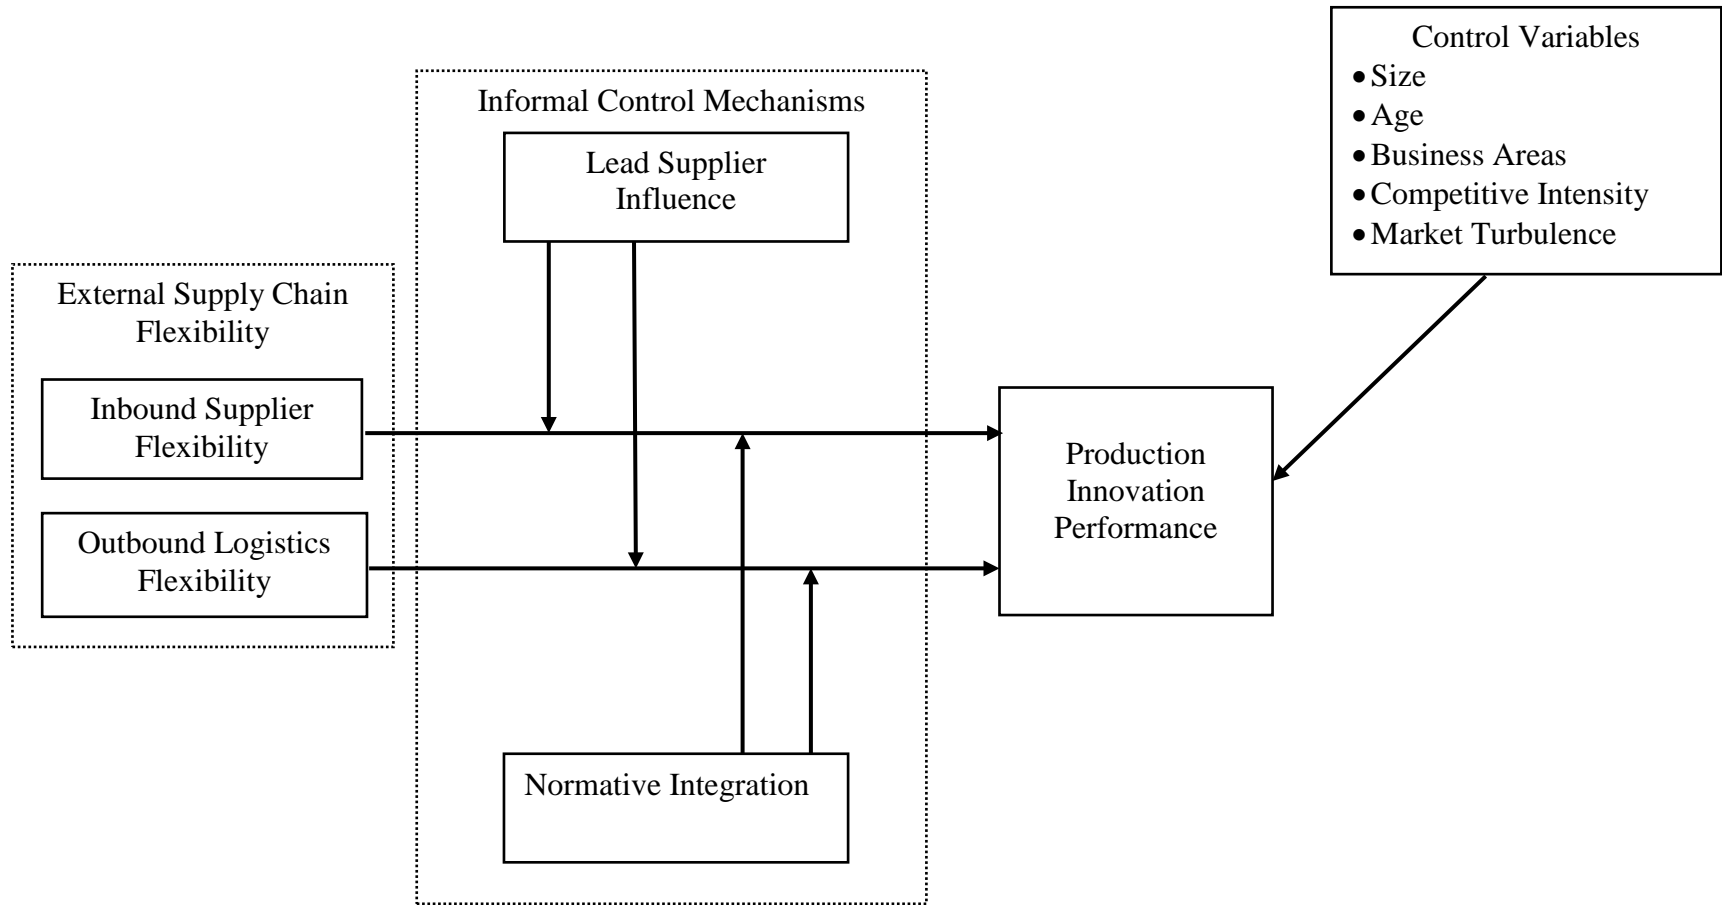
Control Variables
• Size
• Age
• Business Areas
• Competitive Intensity
• Market Turbulence

Informal Control Mechanisms

Lead Supplier Influence

External Supply Chain Flexibility

Inbound Supplier Flexibility

Outbound Logistics Flexibility

Production Innovation Performance

Normative Integration